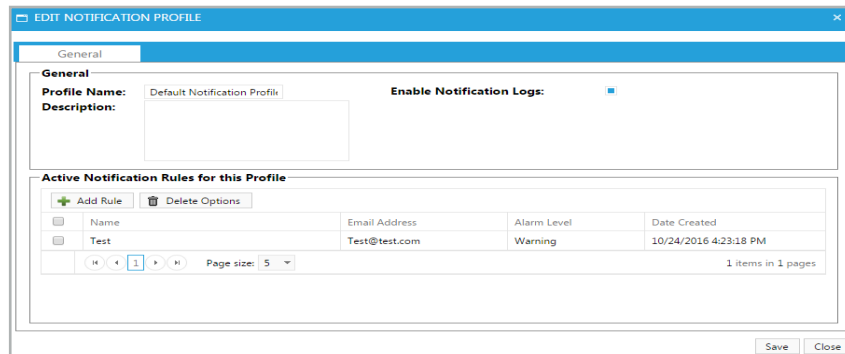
EDIT NOTIFICATION PROFILE

General

General

Profile Name: Default Notification Profile

Enable Notification Logs:

Description:

Active Notification Rules for this Profile

Add Rule   Delete Options

| | Name | Email Address | Alarm Level | Date Created |
|---|---|---|---|---|
| | Test | Test@test.com | Warning | 10/24/2016 4:23:18 PM |

1   Page size: 5   1 items in 1 pages

Save   Close